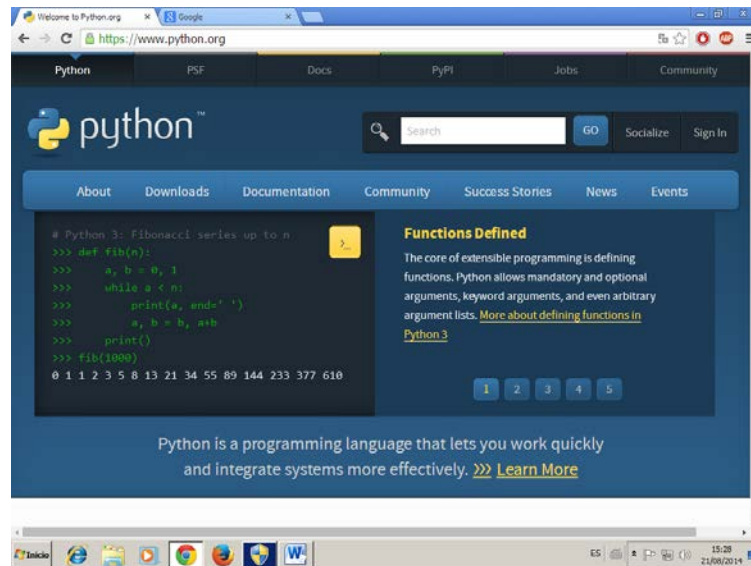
Welcome to Python.org × Google ×

https://www.python.org

Python PSF Docs PyPI Jobs Community

python™

Search GO Socialize Sign In

About Downloads Documentation Community Success Stories News Events

# Python 3: Fibonacci series up to n
>>> def fib(n):
>>>     a, b = 0, 1
>>>     while a < n:
>>>         print(a, end=' ')
>>>         a, b = b, a+b
>>>     print()
>>> fib(1000)
0 1 1 2 3 5 8 13 21 34 55 89 144 233 377 610

>_

Functions Defined

The core of extensible programming is defining functions. Python allows mandatory and optional arguments, keyword arguments, and even arbitrary argument lists. More about defining functions in Python 3

1 2 3 4 5

Python is a programming language that lets you work quickly and integrate systems more effectively. >>> Learn More

Inicio

ES

15:28
21/08/2014